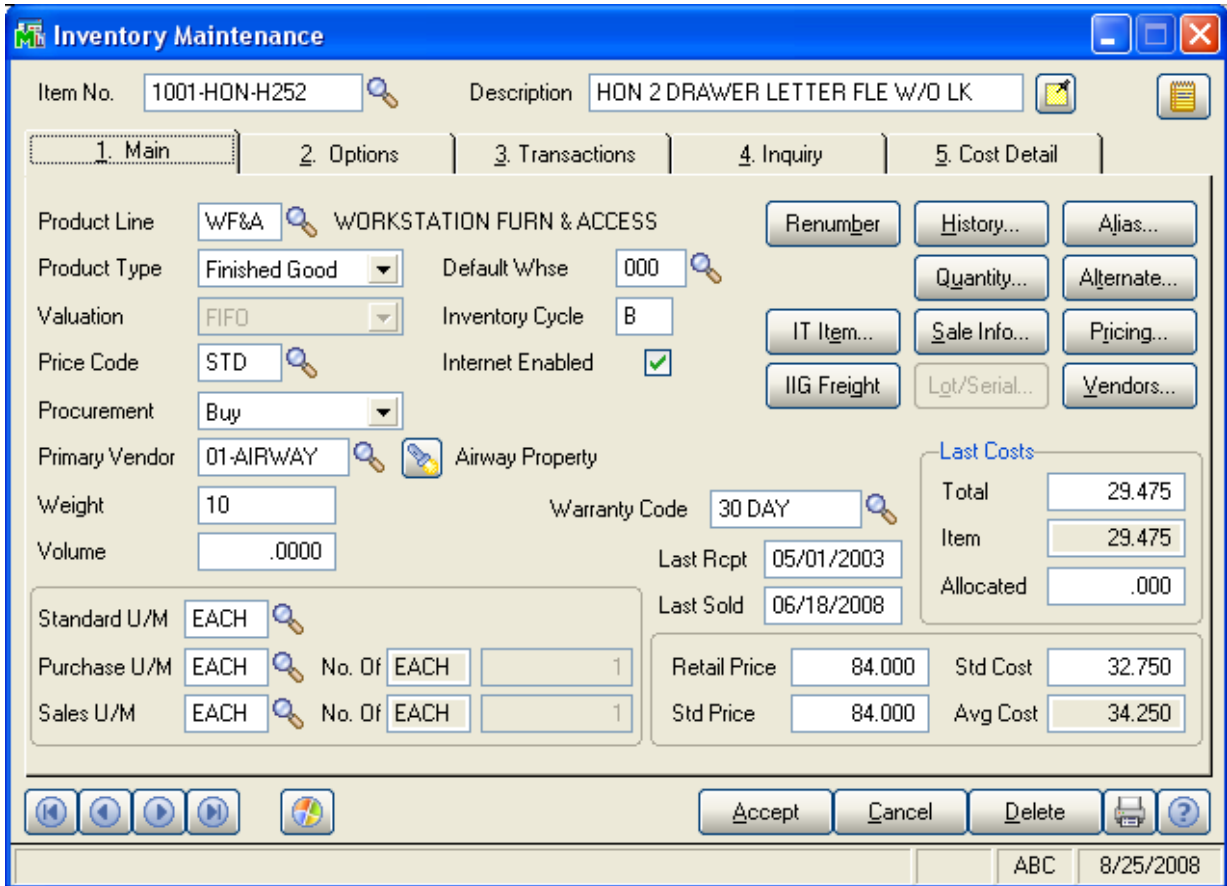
Inventory Maintenance

Item No. 1001-HON-H252 Description HON 2 DRAWER LETTER FLE W/O LK

1. Main | 2. Options | 3. Transactions | 4. Inquiry | 5. Cost Detail

Product Line WF&A WORKSTATION FURN & ACCESS
Product Type Finished Good
Default Whse 000
Valuation FIFO
Inventory Cycle B
Price Code STD
Internet Enabled
Procurement Buy
Primary Vendor 01-AIRWAY Airway Property
Weight 10
Warranty Code 30 DAY
Volume .0000
Last Rcpt 05/01/2003
Last Sold 06/18/2008

Renumber
History...
Alias...
Quantity...
Alternate...
IT Item...
Sale Info...
Pricing...
IIG Freight
Lot/Serial...
Vendors...

Last Costs
Total 29.475
Item 29.475
Allocated .000

Standard U/M EACH
Purchase U/M EACH No. Of EACH 1
Sales U/M EACH No. Of EACH 1

Retail Price 84.000
Std Cost 32.750
Std Price 84.000
Avg Cost 34.250

Accept Cancel Delete

ABC 8/25/2008